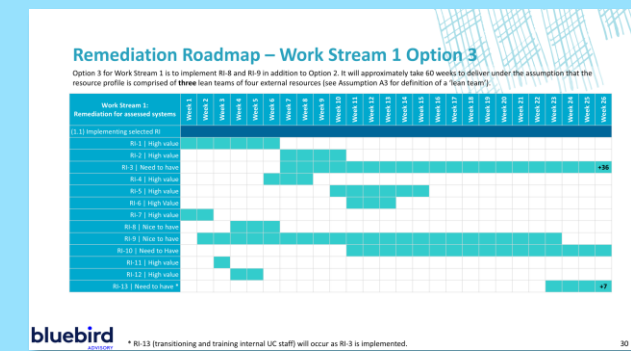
Remediation Roadmap – Work Stream 1 Option 3

Option 3 for Work Stream 1 is to implement RI-8 and RI-9 in addition to Option 2. It will approximately take 60 weeks to deliver under the assumption that the resource profile is comprised of **three** lean teams of four external resources (see Assumption A3 for definition of a 'lean team').

| Work Stream 1: Remediation for assessed systems | Week 1 | Week 2 | Week 3 | Week 4 | Week 5 | Week 6 | Week 7 | Week 8 | Week 9 | Week 10 | Week 11 | Week 12 | Week 13 | Week 14 | Week 15 | Week 16 | Week 17 | Week 18 | Week 19 | Week 20 | Week 21 | Week 22 | Week 23 | Week 24 | Week 25 | Week 26 |
|---|---|---|---|---|---|---|---|---|---|---|---|---|---|---|---|---|---|---|---|---|---|---|---|---|---|---|
| (1.1) Implementing selected RI | | | | | | | | | | | | | | | | | | | | | | | | | | |
| RI-1 \| High value | | | | | | | | | | | | | | | | | | | | | | | | | | |
| RI-2 \| High value | | | | | | | | | | | | | | | | | | | | | | | | | | |
| RI-3 \| Need to have | | | | | | | | | | | | | | | | | | | | | | | | | | +36 |
| RI-4 \| High value | | | | | | | | | | | | | | | | | | | | | | | | | | |
| RI-5 \| High value | | | | | | | | | | | | | | | | | | | | | | | | | | |
| RI-6 \| High value | | | | | | | | | | | | | | | | | | | | | | | | | | |
| RI-7 \| High value | | | | | | | | | | | | | | | | | | | | | | | | | | |
| RI-8 \| Nice to have | | | | | | | | | | | | | | | | | | | | | | | | | | |
| RI-9 \| Nice to have | | | | | | | | | | | | | | | | | | | | | | | | | | |
| RI-10 \| Need to Have | | | | | | | | | | | | | | | | | | | | | | | | | | |
| RI-11 \| High value | | | | | | | | | | | | | | | | | | | | | | | | | | |
| RI-12 \| High value | | | | | | | | | | | | | | | | | | | | | | | | | | |
| RI-13 \| Need to have * | | | | | | | | | | | | | | | | | | | | | | | | | | +7 |

bluebird ADVISORY

* RI-13 (transitioning and training internal UC staff) will occur as RI-3 is implemented.

30